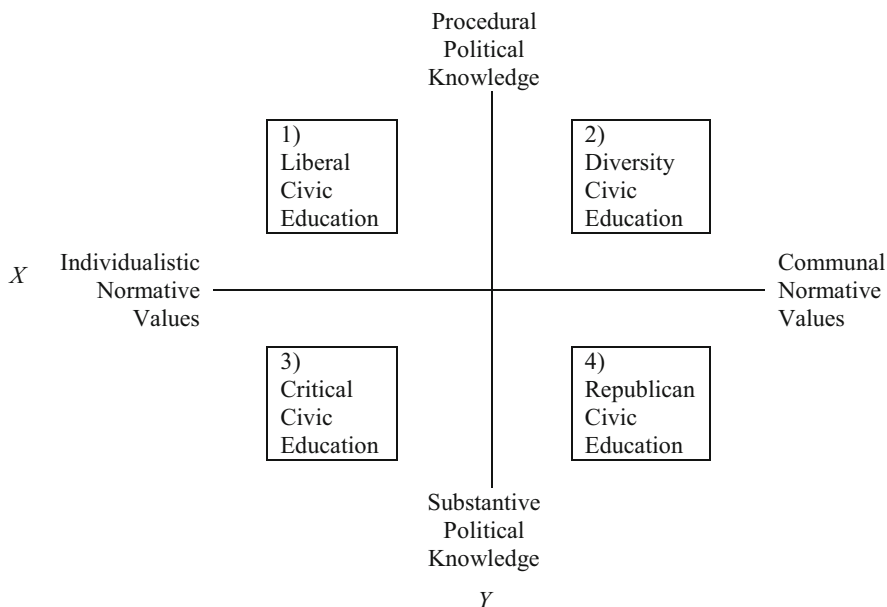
Procedural Political Knowledge

1) Liberal Civic Education

2) Diversity Civic Education

$X$

Individualistic Normative Values

Communal Normative Values

3) Critical Civic Education

4) Republican Civic Education

Substantive Political Knowledge

$Y$